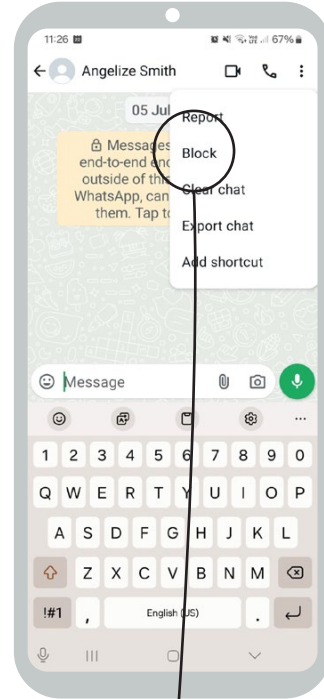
11:26

67%

Angelize Smith

05 Jul

Messages end-to-end enc outside of the WhatsApp, can them. Tap to

Report

Block

Clear chat

Export chat

Add shortcut

Message

1 2 3 4 5 6 7 8 9 0

Q W E R T Y U I O P

A S D F G H J K L

Z X C V B N M

!#1 , English (US) .